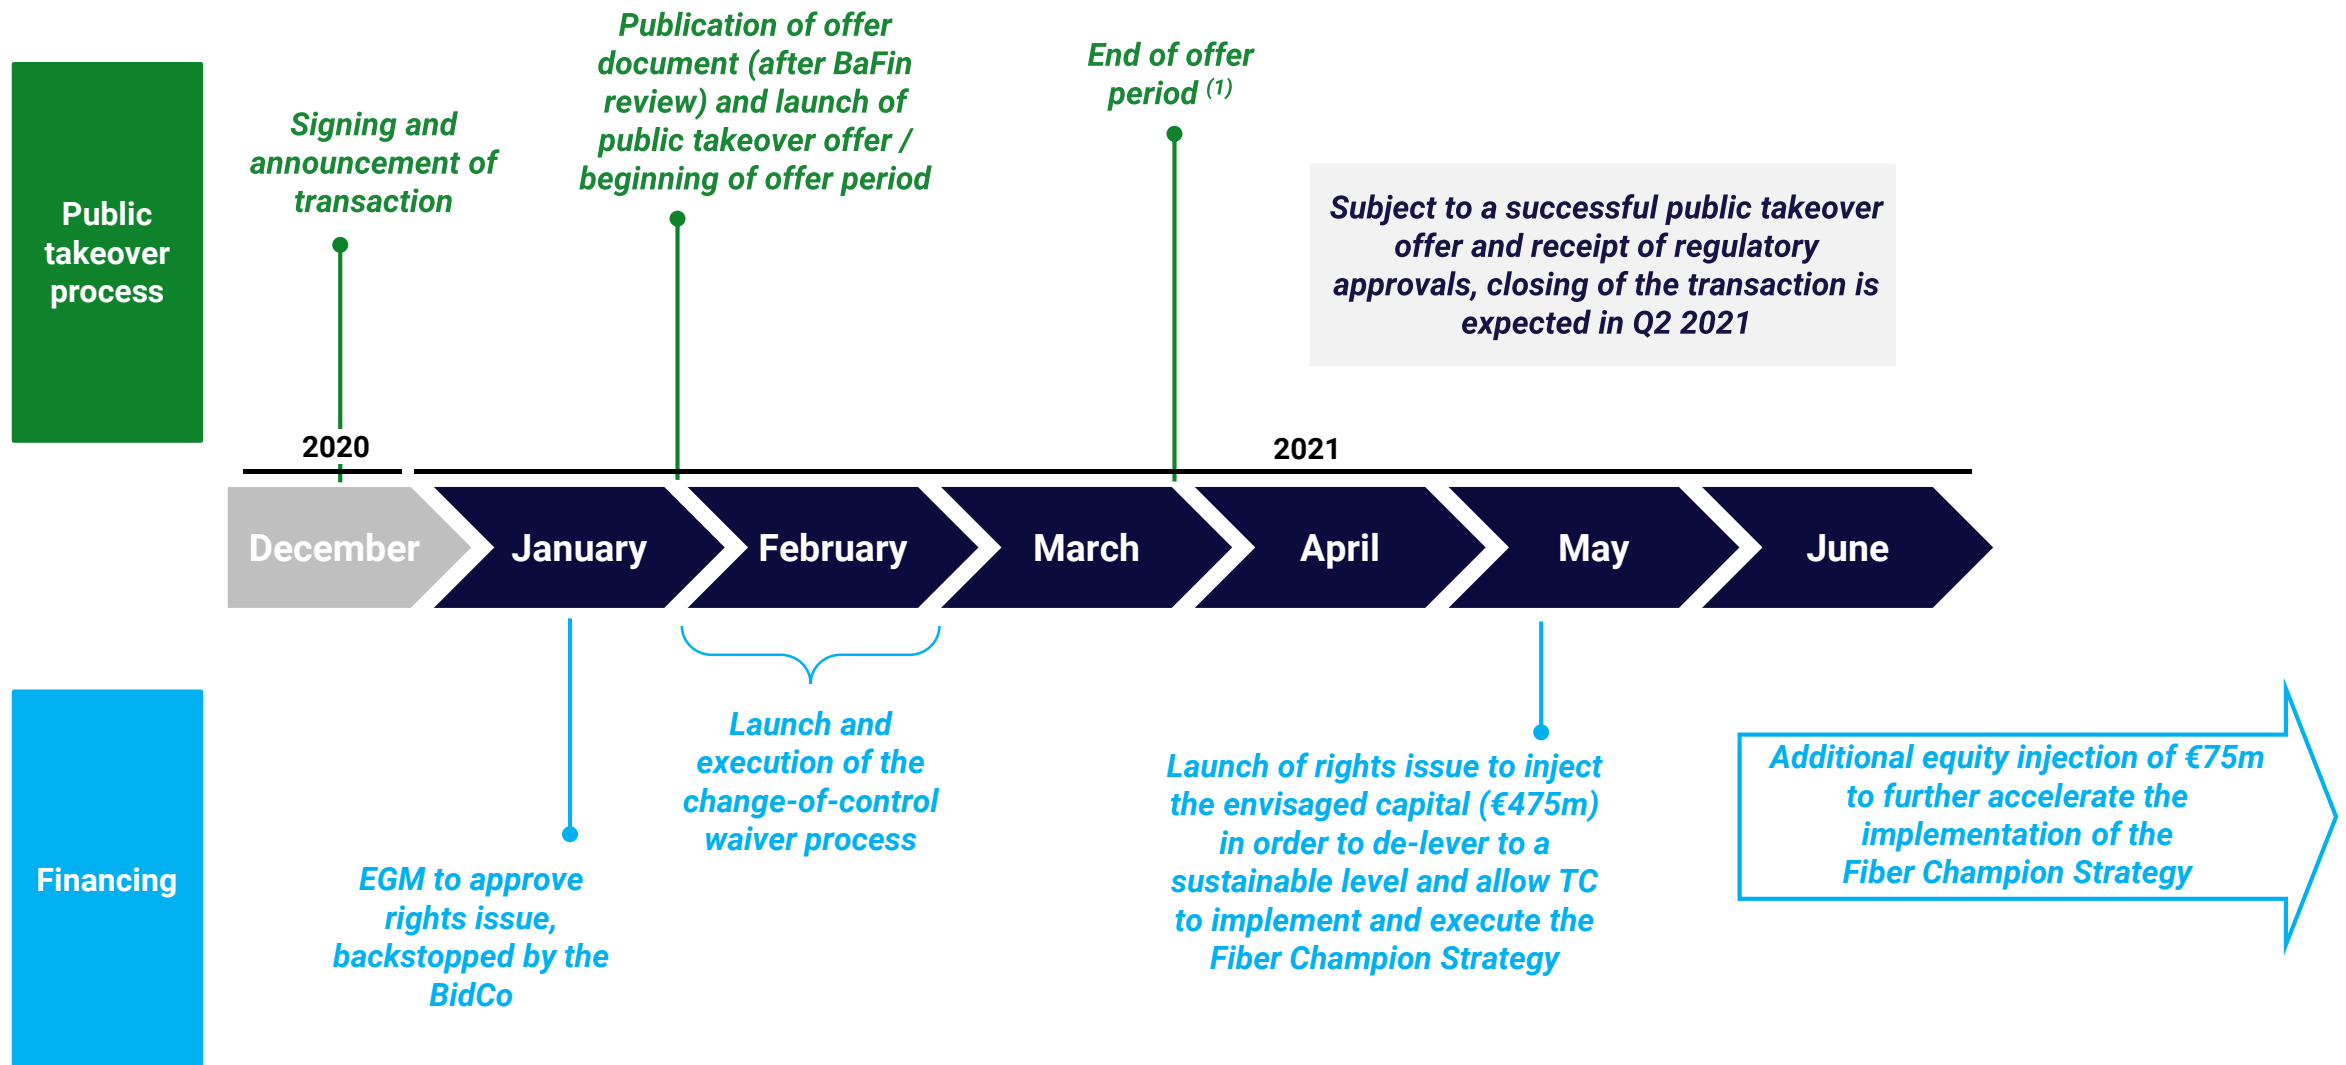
Public takeover process

Signing and announcement of transaction

Publication of offer document (after BaFin review) and launch of public takeover offer / beginning of offer period

End of offer period $^{(1)}$

Subject to a successful public takeover offer and receipt of regulatory approvals, closing of the transaction is expected in Q2 2021

2020

2021

December

January

February

March

April

May

June

Financing

EGM to approve rights issue, backstopped by the BidCo

Launch and execution of the change-of-control waiver process

Launch of rights issue to inject the envisaged capital (€475m) in order to de-lever to a sustainable level and allow TC to implement and execute the Fiber Champion Strategy

Additional equity injection of €75m to further accelerate the implementation of the Fiber Champion Strategy